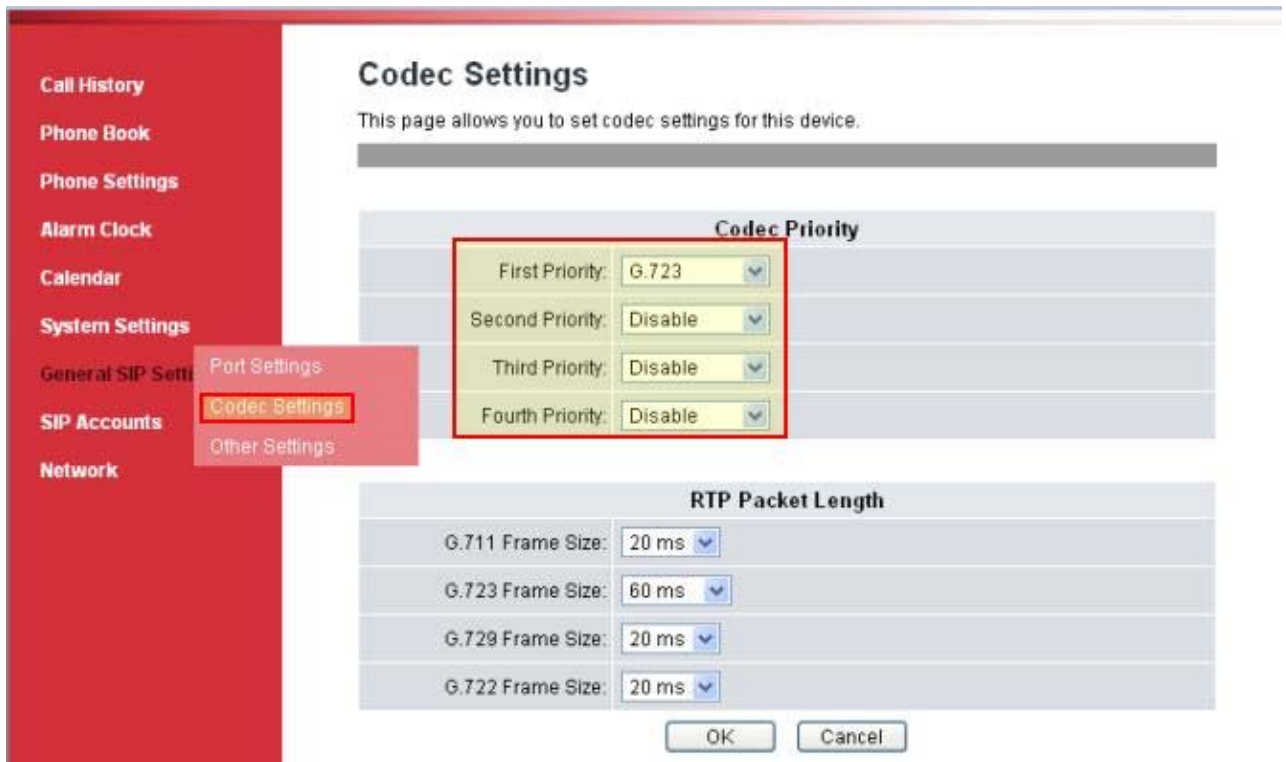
Call History
Phone Book
Phone Settings
Alarm Clock
Calendar
System Settings
General SIP Setti
SIP Accounts
Network

Port Settings
Codec Settings
Other Settings

Codec Settings

This page allows you to set codec settings for this device.

Codec Priority

| | |
|---|---|
| First Priority: | G.723 |
| Second Priority: | Disable |
| Third Priority: | Disable |
| Fourth Priority: | Disable |

RTP Packet Length

| | |
|---|---|
| G.711 Frame Size: | 20 ms |
| G.723 Frame Size: | 60 ms |
| G.729 Frame Size: | 20 ms |
| G.722 Frame Size: | 20 ms |

OK Cancel